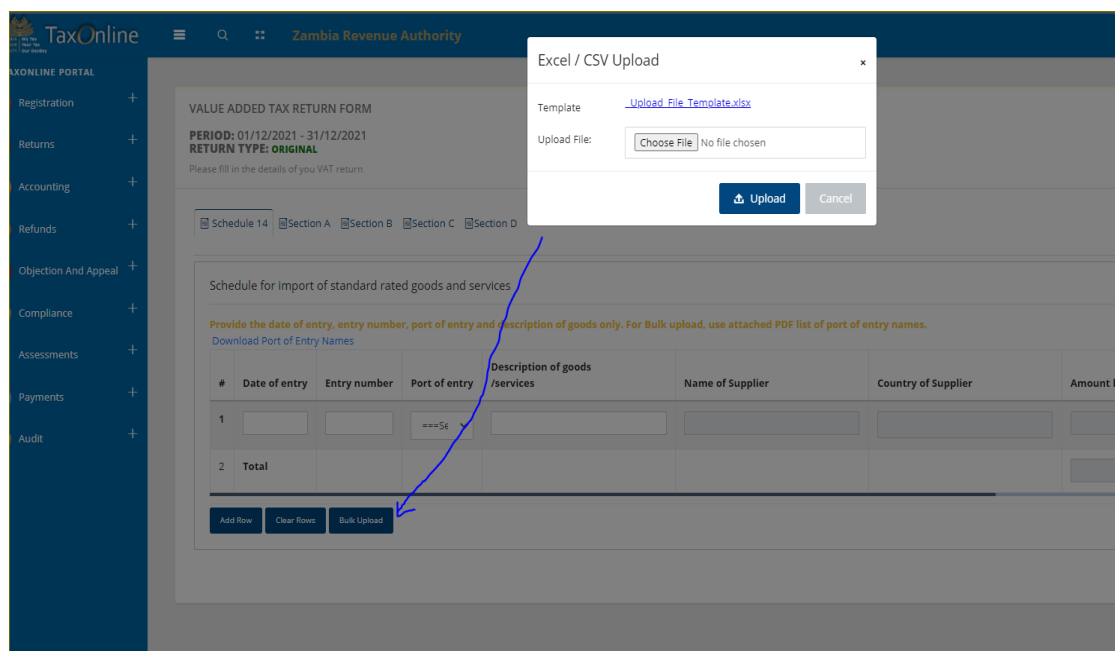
My Tax Your Tax Our Country
TaxOnline
Zambia Revenue Authority

AXONLINE PORTAL
Registration +
Returns +
Accounting +
Refunds +
Objection And Appeal +
Compliance +
Assessments +
Payments +
Audit +

VALUE ADDED TAX RETURN FORM
PERIOD: 01/12/2021 - 31/12/2021
RETURN TYPE: ORIGINAL
Please fill in the details of you VAT return

Schedule 14 | Section A | Section B | Section C | Section D

Schedule for import of standard rated goods and services

Provide the date of entry, entry number, port of entry and description of goods only. For Bulk upload, use attached PDF list of port of entry names.
Download Port of Entry Names

| # | Date of entry | Entry number | Port of entry | Description of goods /services | Name of Supplier | Country of Supplier | Amount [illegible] |
|---|---|---|---|---|---|---|---|
| 1 | | | ===Se | | | | |
| 2 | Total | | | | | | |

Add Row | Clear Rows | Bulk Upload

Excel / CSV Upload ×
Template Upload_File_Template.xlsx
Upload File: Choose File No file chosen
Upload Cancel